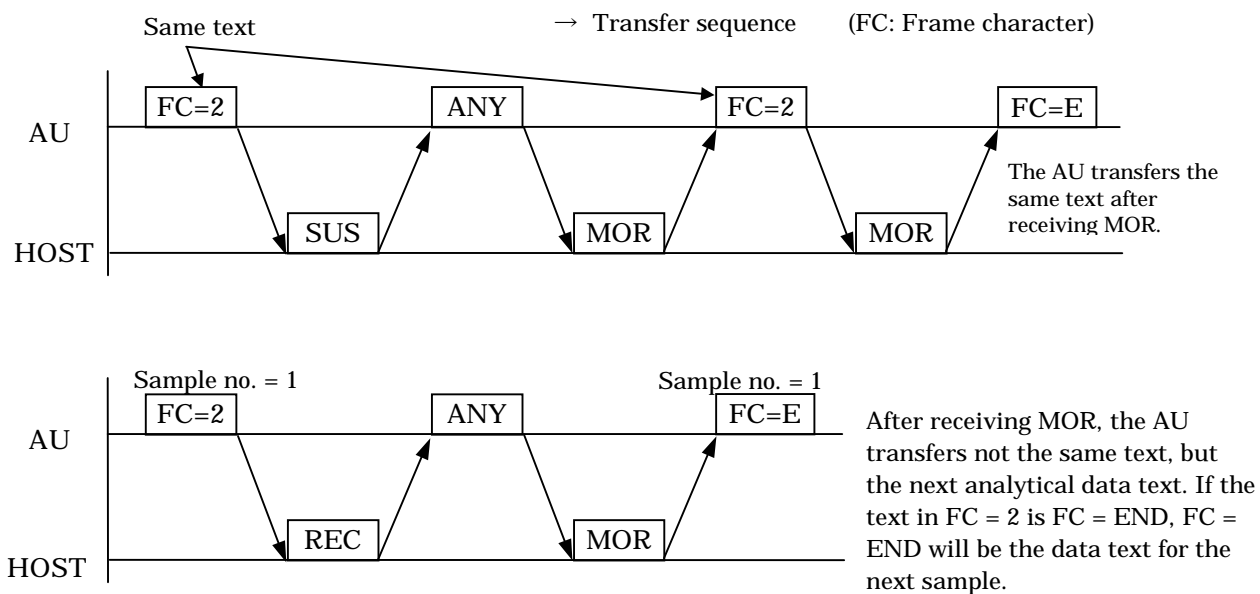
Same text

→ Transfer sequence (FC: Frame character)

FC=2

ANY

FC=2

FC=E

AU

SUS

MOR

MOR

HOST

The AU transfers the same text after receiving MOR.

Sample no. = 1

Sample no. = 1

FC=2

ANY

FC=E

AU

REC

MOR

HOST

After receiving MOR, the AU transfers not the same text, but the next analytical data text. If the text in FC = 2 is FC = END, FC = END will be the data text for the next sample.